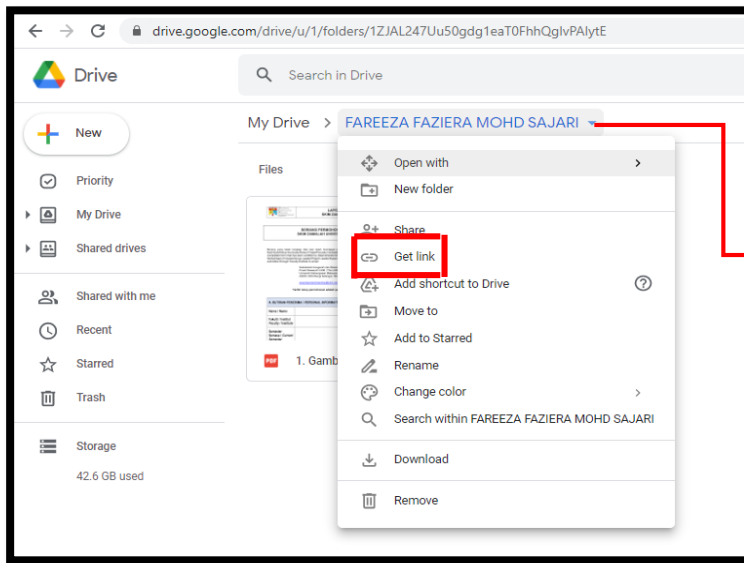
drive.google.com/drive/u/1/folders/1ZJAL247Uu50gdg1eaT0FhhQglvPAlytE

Drive

Search in Drive

New

Priority

My Drive

Shared drives

Shared with me

Recent

Starred

Trash

Storage

42.6 GB used

My Drive > FAREEZA FAZIERA MOHD SAJARI

Files

1. Gamb

Open with

New folder

Share

Get link

Add shortcut to Drive

Move to

Add to Starred

Rename

Change color

Search within FAREEZA FAZIERA MOHD SAJARI

Download

Remove